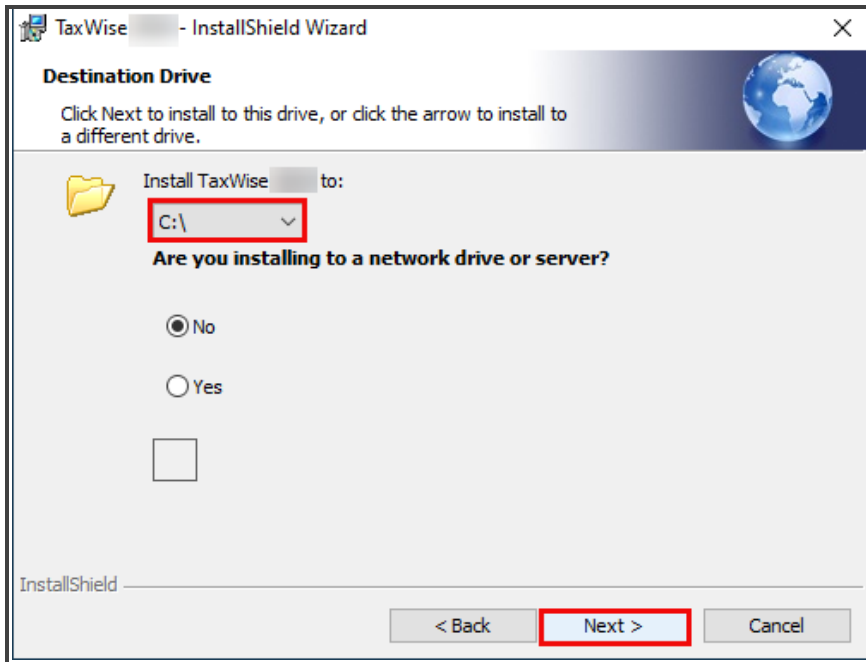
TaxWise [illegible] - InstallShield Wizard

×

Destination Drive

Click Next to install to this drive, or click the arrow to install to a different drive.

Install TaxWise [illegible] to:

C:\

Are you installing to a network drive or server?

No

Yes

InstallShield

< Back

Next >

Cancel